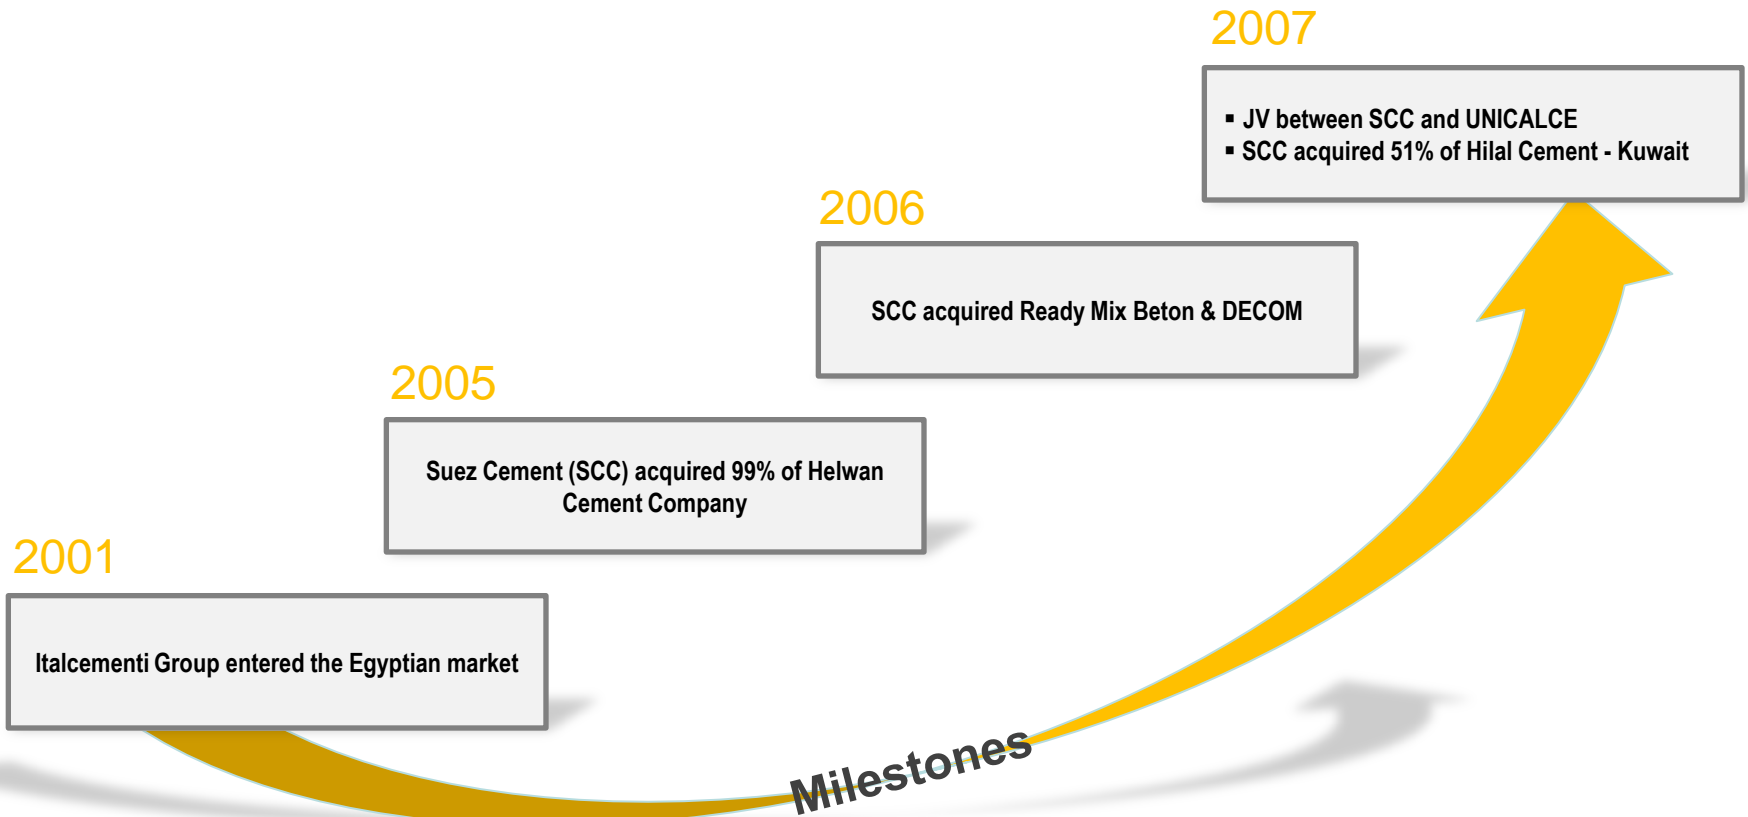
2007

▪ JV between SCC and UNICALCE
▪ SCC acquired 51% of Hilal Cement - Kuwait

2006

SCC acquired Ready Mix Beton & DECOM

2005

Suez Cement (SCC) acquired 99% of Helwan Cement Company

2001

Italcementi Group entered the Egyptian market

Milestones